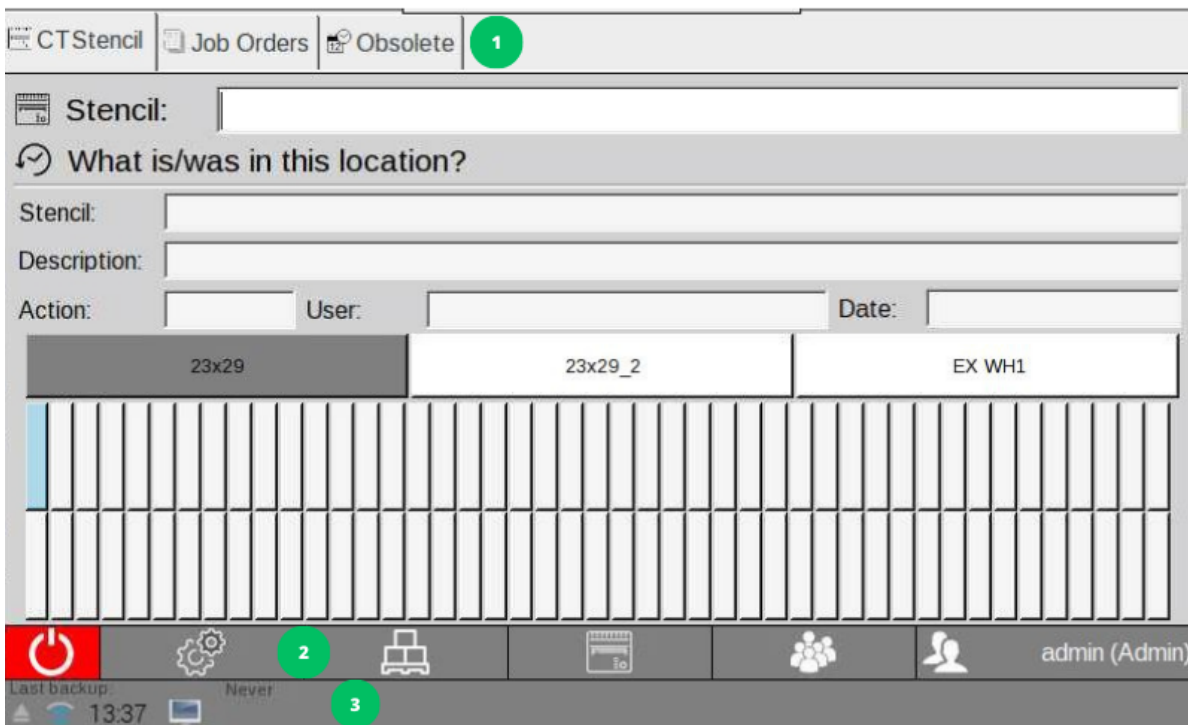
CTStencil | Job Orders | Obsolete | 1

Stencil:

What is/was in this location?

Stencil:

Description:

Action: User: Date:

| 23x29 | 23x29_2 | EX WH1 |
|---|---|---|

2

admin (Admin)

Last backup: Never

13:37

3